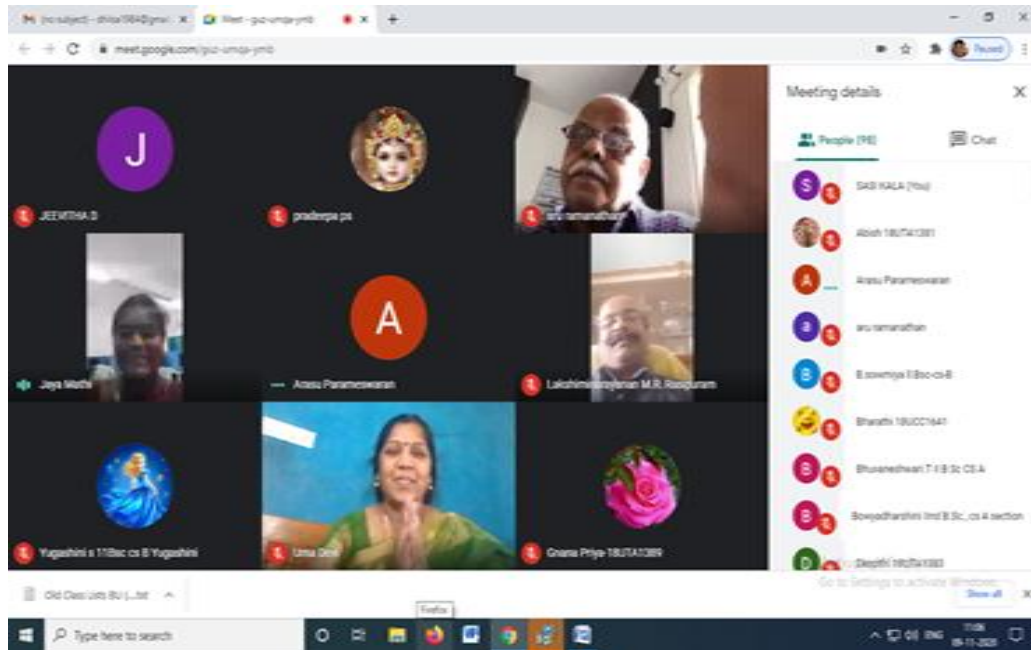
M (no subject) - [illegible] ×   Meet - pjz-umqa-ymb ×   +

meet.google.com/pjz-umqa-ymb

Paused

J

JEEVITHA D

pradeepa ps

aru ramanathan

Jaya Mathi

A

Arasu Parameswaran

Lakshminarayanan M.R. Rasiguram

Yugashini s 11Bsc cs B Yugashini

Uma Devi

Gnana Priya-18UTA1389

Meeting details ×

People (98)   Chat

SASI KALA (You)

Abish 18UTA1381

Arasu Parameswaran

aru ramanathan

B.sowmiya II Bsc-cs-B

Bharathi 18UCC1641

Bhuvaneshwari T II B.Sc CS A

Bowyadharshini IInd B.Sc., cs A section

Deepthi 18UTA1383

Go to Settings to activate Windows.

Old Class Lists BU (...txt ^

Show all ×

Firefox

Type here to search

ENG 11:06 08-11-2020